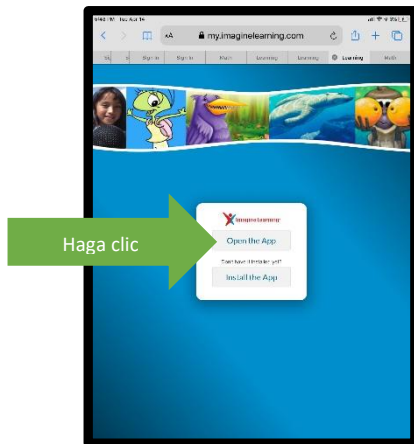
9:48 PM Tue Mar 16

AA my.imaginelearning.com

Si | S | Sign in | Sign in | Math | Learning | Learning | Learning | Math

Imagine Learning

Open the App

Don't have it installed yet?

Install the App

Haga clic